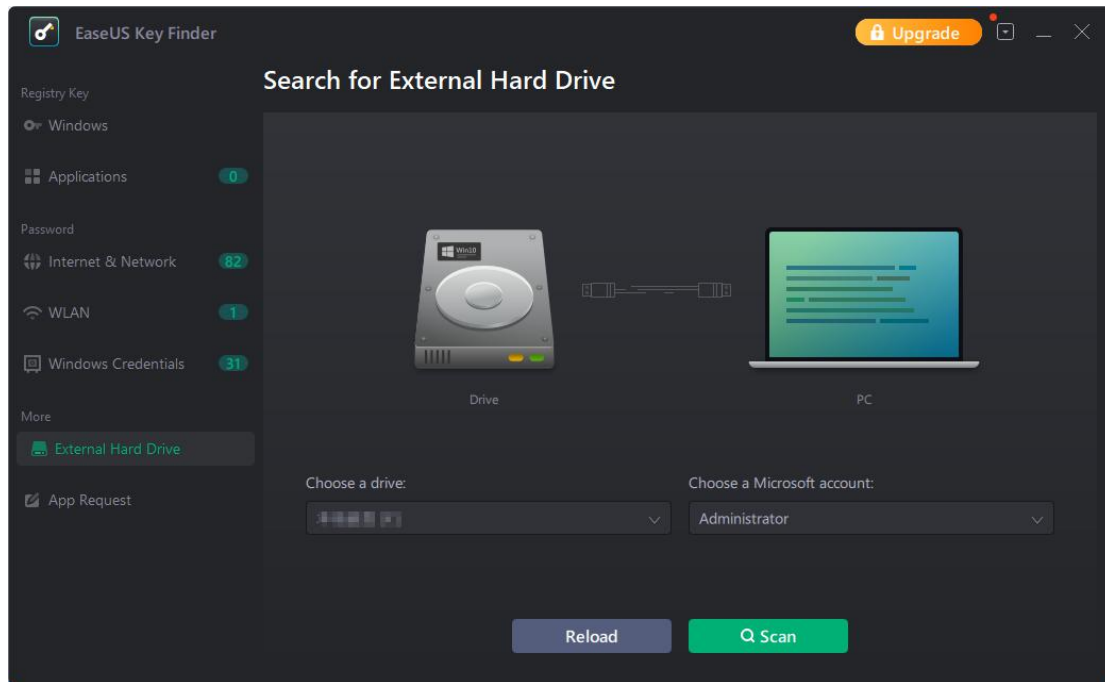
EaseUS Key Finder

Upgrade

Registry Key

Windows

Applications 0

Password

Internet & Network 82

WLAN 1

Windows Credentials 31

More

External Hard Drive

App Request

Search for External Hard Drive

Win10

Drive

PC

Choose a drive:

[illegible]

Choose a Microsoft account:

Administrator

Reload

Scan